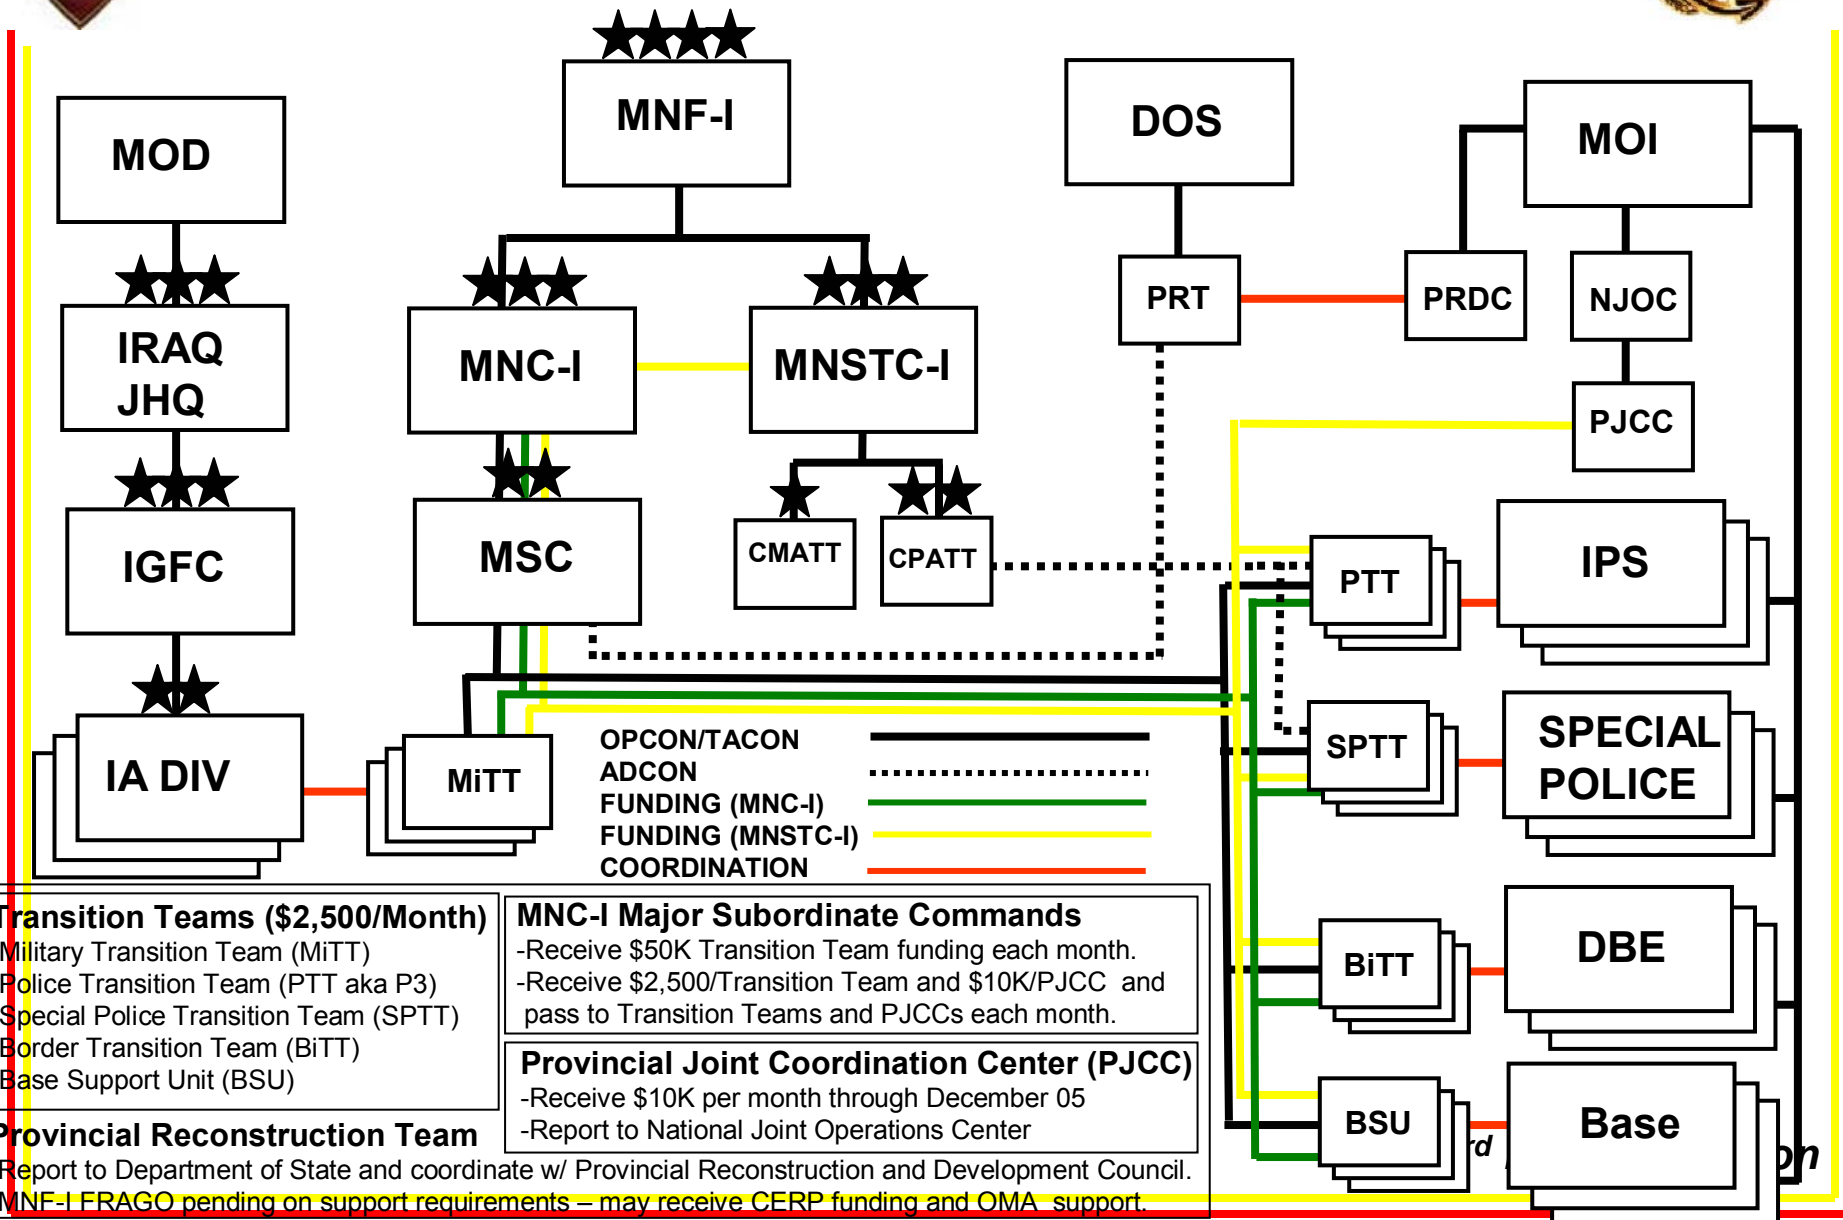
MNF-I

DOS

MOD

MOI

PRT

PRDC

NJOC

IRAQ JHQ

MNC-I

MNSTC-I

PJCC

IGFC

MSC

CMATT

CPATT

PTT

IPS

SPTT

SPECIAL POLICE

IA DIV

MiTT

OPCON/TACON
ADCON
FUNDING (MNC-I)
FUNDING (MNSTC-I)
COORDINATION

ransition Teams ($2,500/Month)
Military Transition Team (MiTT)
Police Transition Team (PTT aka P3)
Special Police Transition Team (SPTT)
Border Transition Team (BiTT)
Base Support Unit (BSU)

MNC-I Major Subordinate Commands
-Receive $50K Transition Team funding each month.
-Receive $2,500/Transition Team and $10K/PJCC and pass to Transition Teams and PJCCs each month.

BiTT

DBE

Provincial Joint Coordination Center (PJCC)
-Receive $10K per month through December 05
-Report to National Joint Operations Center

BSU

Base

rovincial Reconstruction Team
Report to Department of State and coordinate w/ Provincial Reconstruction and Development Council.
MNF-I FRAGO pending on support requirements – may receive CERP funding and OMA support.

rd

on